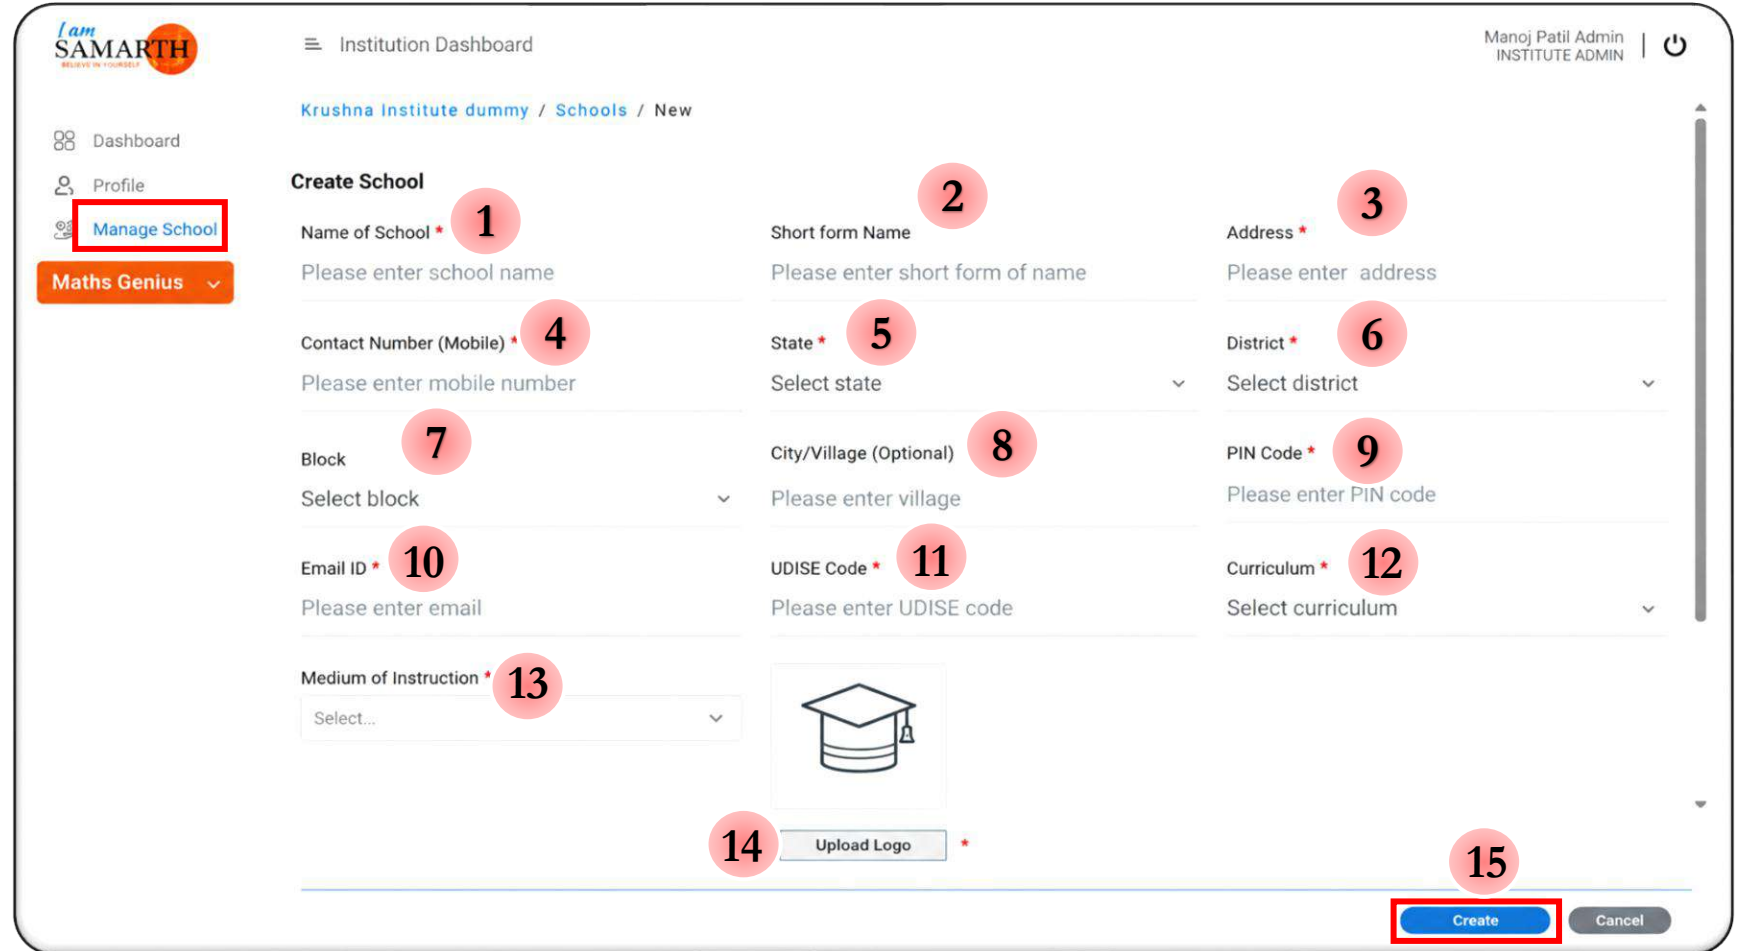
I am SAMARTH
BELIEVE IN YOURSELF

Institution Dashboard

Manoj Patil Admin
INSTITUTE ADMIN

Dashboard
Profile
Manage School
Maths Genius

Krushna Institute dummy / Schools / New

Create School

Name of School * 1
Please enter school name

Short form Name 2
Please enter short form of name

Address * 3
Please enter address

Contact Number (Mobile) * 4
Please enter mobile number

State * 5
Select state

District * 6
Select district

Block 7
Select block

City/Village (Optional) 8
Please enter village

PIN Code * 9
Please enter PIN code

Email ID * 10
Please enter email

UDISE Code * 11
Please enter UDISE code

Curriculum * 12
Select curriculum

Medium of Instruction * 13
Select...

14 Upload Logo *

15
Create
Cancel